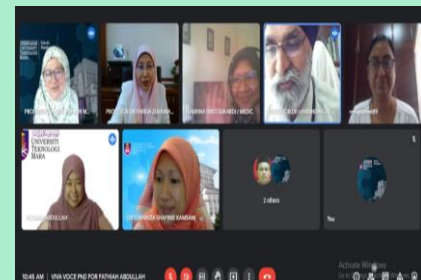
PROFESSOR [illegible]
PROFESSOR DR FARIDA ZURAINA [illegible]
SABRINA BINTI SIRAJUDIN | MEDIC
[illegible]
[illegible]
UNIVERSITI TEKNOLOGI MARA
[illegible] ABDULLAH
DR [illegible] SHAHIBE KAMBANI
2 others
You
10:46 AM | VIVA VOCE PHD FOR FATHIAH ABDULLAH
Activate Windows
Go to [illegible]